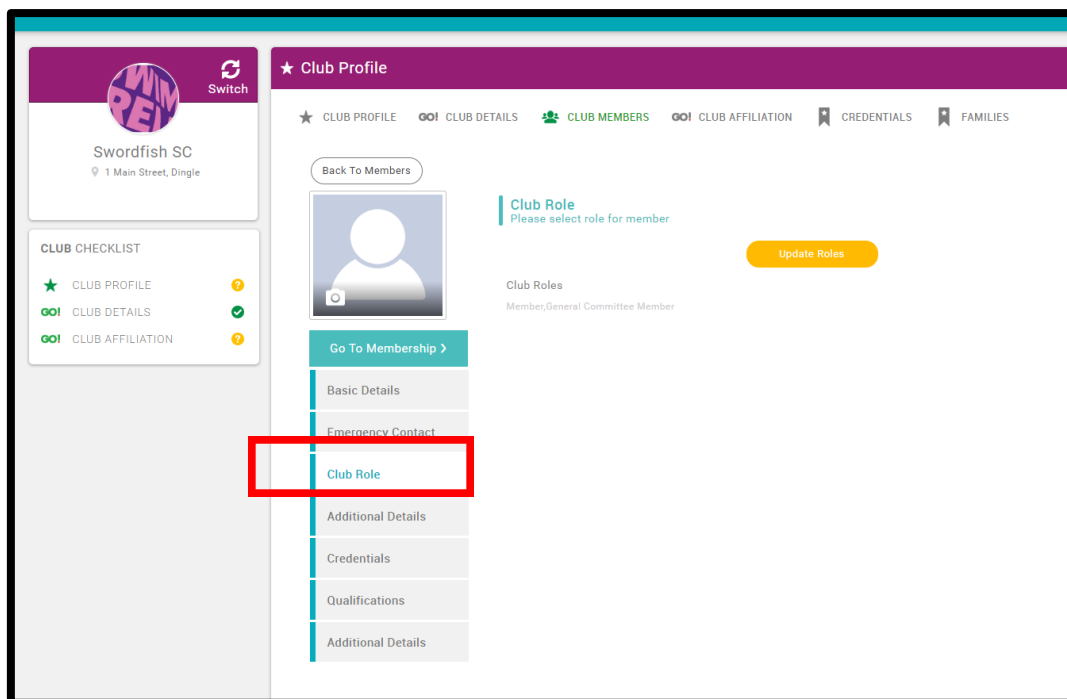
Switch

Swordfish SC
1 Main Street, Dingle

CLUB CHECKLIST
CLUB PROFILE
GO! CLUB DETAILS
GO! CLUB AFFILIATION

★ Club Profile

CLUB PROFILE
GO! CLUB DETAILS
CLUB MEMBERS
GO! CLUB AFFILIATION
CREDENTIALS
FAMILIES

Back To Members

Club Role
Please select role for member

Update Roles

Club Roles
Member,General Committee Member

Go To Membership ›
Basic Details
Emergency Contact
Club Role
Additional Details
Credentials
Qualifications
Additional Details